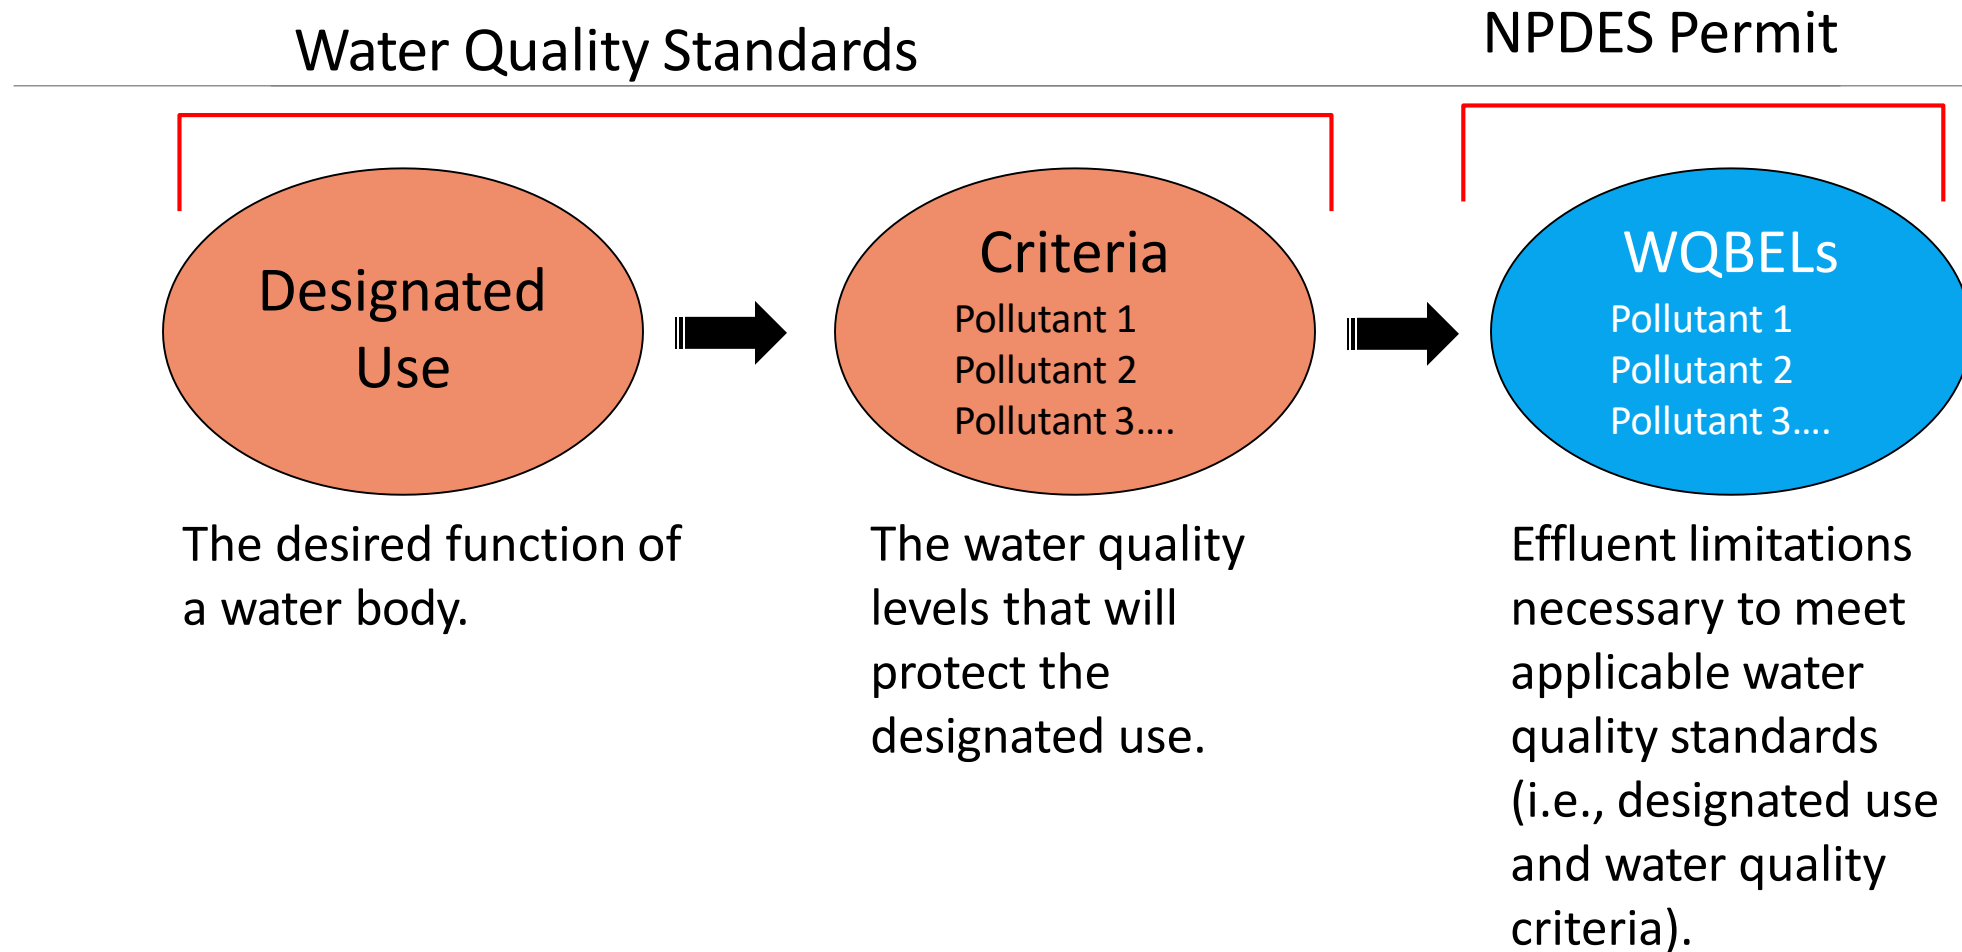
Water Quality Standards

NPDES Permit

Designated Use

Criteria
Pollutant 1
Pollutant 2
Pollutant 3….

WQBELs
Pollutant 1
Pollutant 2
Pollutant 3….

The desired function of a water body.

The water quality levels that will protect the designated use.

Effluent limitations necessary to meet applicable water quality standards (i.e., designated use and water quality criteria).